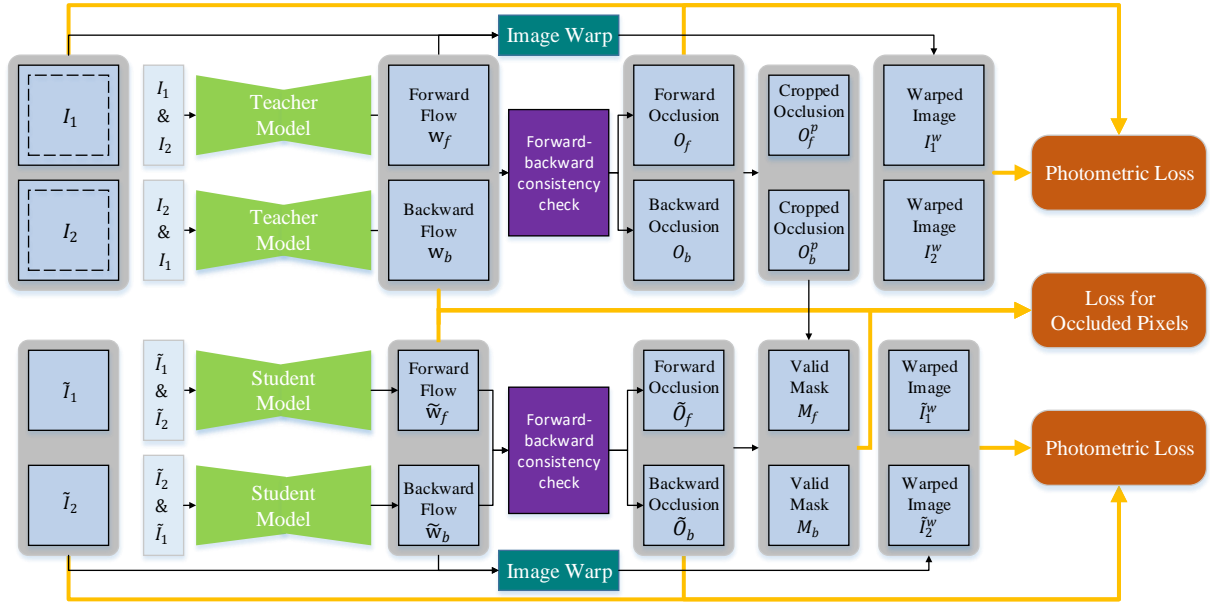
Image Warp

$I_1$

$I_2$

$I_1$ & $I_2$

$I_2$ & $I_1$

Teacher Model

Teacher Model

Forward Flow $\mathrm{w}_f$

Backward Flow $\mathrm{w}_b$

Forward-backward consistency check

Forward Occlusion $O_f$

Backward Occlusion $O_b$

Cropped Occlusion $O_f^p$

Cropped Occlusion $O_b^p$

Warped Image $I_1^w$

Warped Image $I_2^w$

Photometric Loss

Loss for Occluded Pixels

$\tilde{I}_1$

$\tilde{I}_2$

$\tilde{I}_1$ & $\tilde{I}_2$

$\tilde{I}_2$ & $\tilde{I}_1$

Student Model

Student Model

Forward Flow $\tilde{\mathrm{w}}_f$

Backward Flow $\tilde{\mathrm{w}}_b$

Forward-backward consistency check

Forward Occlusion $\tilde{O}_f$

Backward Occlusion $\tilde{O}_b$

Valid Mask $M_f$

Valid Mask $M_b$

Warped Image $\tilde{I}_1^w$

Warped Image $\tilde{I}_2^w$

Photometric Loss

Image Warp